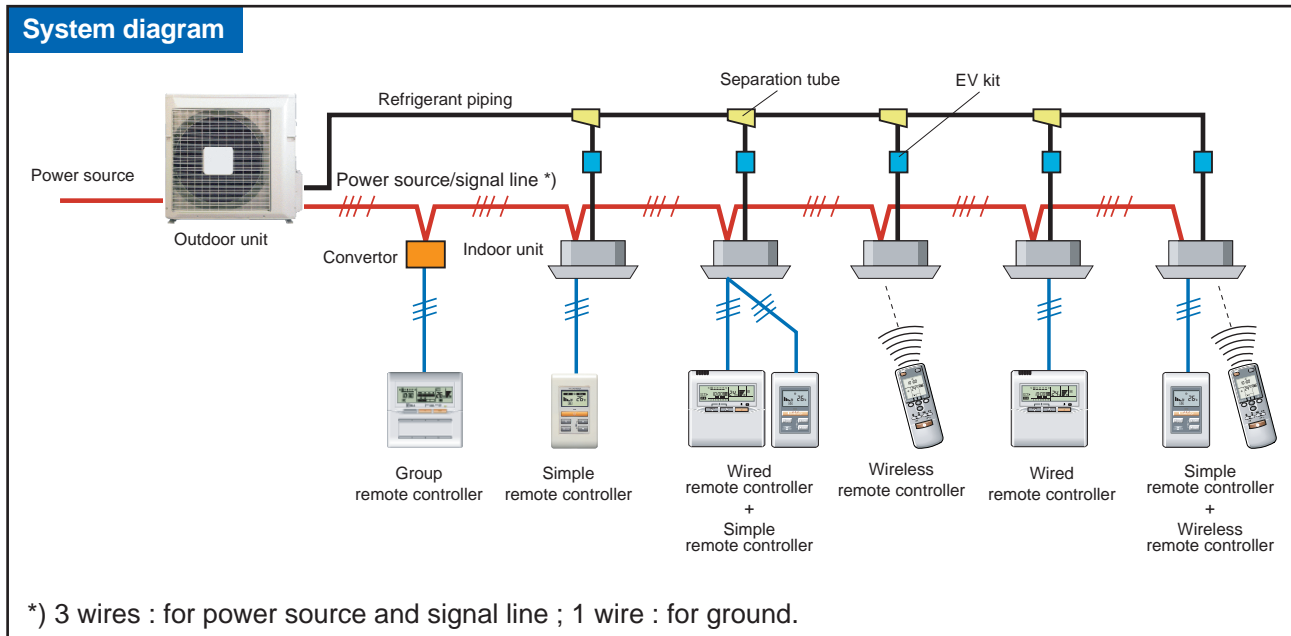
System diagram

Refrigerant piping

Separation tube

EV kit

Power source

Power source/signal line *)

Outdoor unit

Convertor

Indoor unit

Group remote controller

Simple remote controller

Wired remote controller + Simple remote controller

Wireless remote controller

Wired remote controller

Simple remote controller + Wireless remote controller

*) 3 wires : for power source and signal line ; 1 wire : for ground.